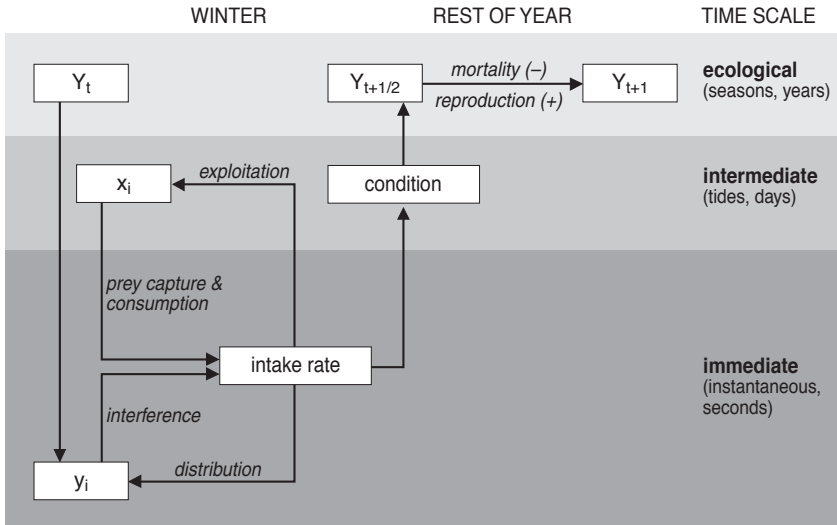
WINTER

REST OF YEAR

TIME SCALE

$Y_t$

$Y_{t+1/2}$

mortality (–)

reproduction (+)

$Y_{t+1}$

**ecological** (seasons, years)

$x_i$

exploitation

condition

**intermediate** (tides, days)

prey capture & consumption

intake rate

**immediate** (instantaneous, seconds)

interference

distribution

$y_i$